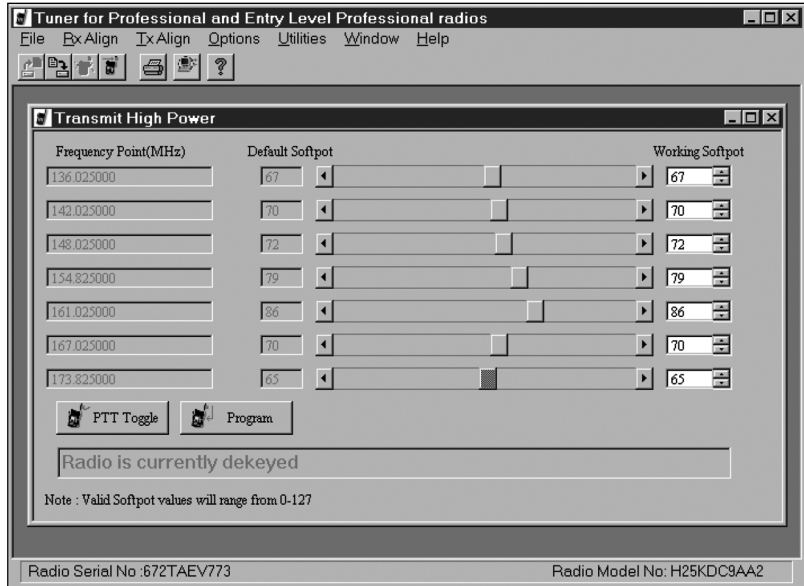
Tuner for Professional and Entry Level Professional radios

File Rx Align Tx Align Options Utilities Window Help

Transmit High Power

| Frequency Point(MHz) | Default Softpot | Working Softpot |
|---|---|---|
| 136.025000 | 67 | 67 |
| 142.025000 | 70 | 70 |
| 148.025000 | 72 | 72 |
| 154.825000 | 79 | 79 |
| 161.025000 | 86 | 86 |
| 167.025000 | 70 | 70 |
| 173.825000 | 65 | 65 |

PTT Toggle Program

Radio is currently dekeyed

Note : Valid Softpot values will range from 0-127

Radio Serial No :672TAEV773 Radio Model No: H25KDC9AA2